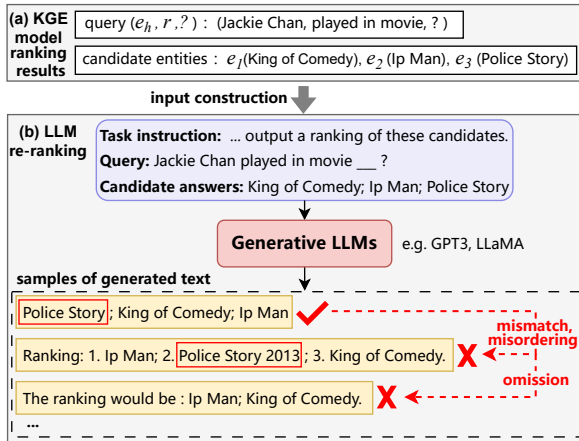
(a) KGE model ranking results

query $(e_h, r, ?)$ : (Jackie Chan, played in movie, ? )

candidate entities : $e_1$(King of Comedy), $e_2$ (Ip Man), $e_3$ (Police Story)

input construction

(b) LLM re-ranking

Task instruction: ... output a ranking of these candidates.
Query: Jackie Chan played in movie ___ ?
Candidate answers: King of Comedy; Ip Man; Police Story

Generative LLMs

e.g. GPT3, LLaMA

samples of generated text

Police Story ; King of Comedy; Ip Man

Ranking: 1. Ip Man; 2. Police Story 2013 ; 3. King of Comedy.

The ranking would be : Ip Man; King of Comedy.

...

mismatch, misordering

omission